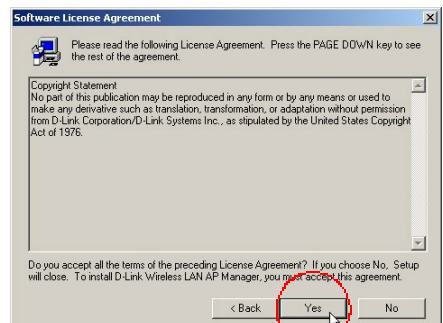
Software License Agreement

Please read the following License Agreement. Press the PAGE DOWN key to see the rest of the agreement.

Copyright Statement
No part of this publication may be reproduced in any form or by any means or used to make any derivative such as translation, transformation, or adaptation without permission from D-Link Corporation/D-Link Systems Inc., as stipulated by the United States Copyright Act of 1976.

Do you accept all the terms of the preceding License Agreement? If you choose No, Setup will close. To install D-Link Wireless LAN AP Manager, you must accept this agreement.

< Back
Yes
No